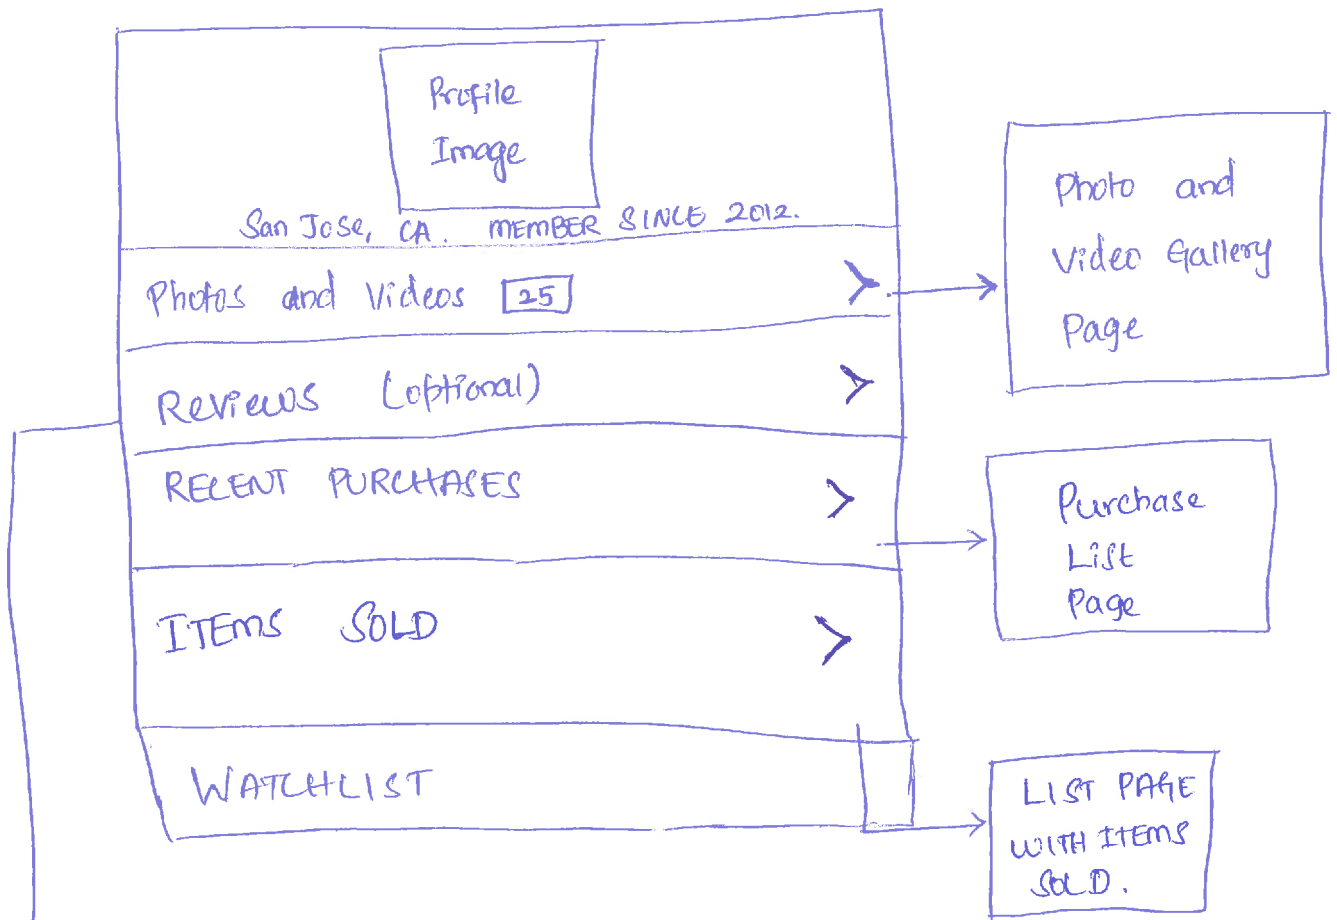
Profile Image

San Jose, CA. MEMBER SINCE 2012.

Photos and Videos 25

Reviews (optional)

RECENT PURCHASES

ITEMS SOLD

WATCHLIST

Photo and Video Gallery Page

Purchase List Page

LIST PAGE WITH ITEMS SOLD.